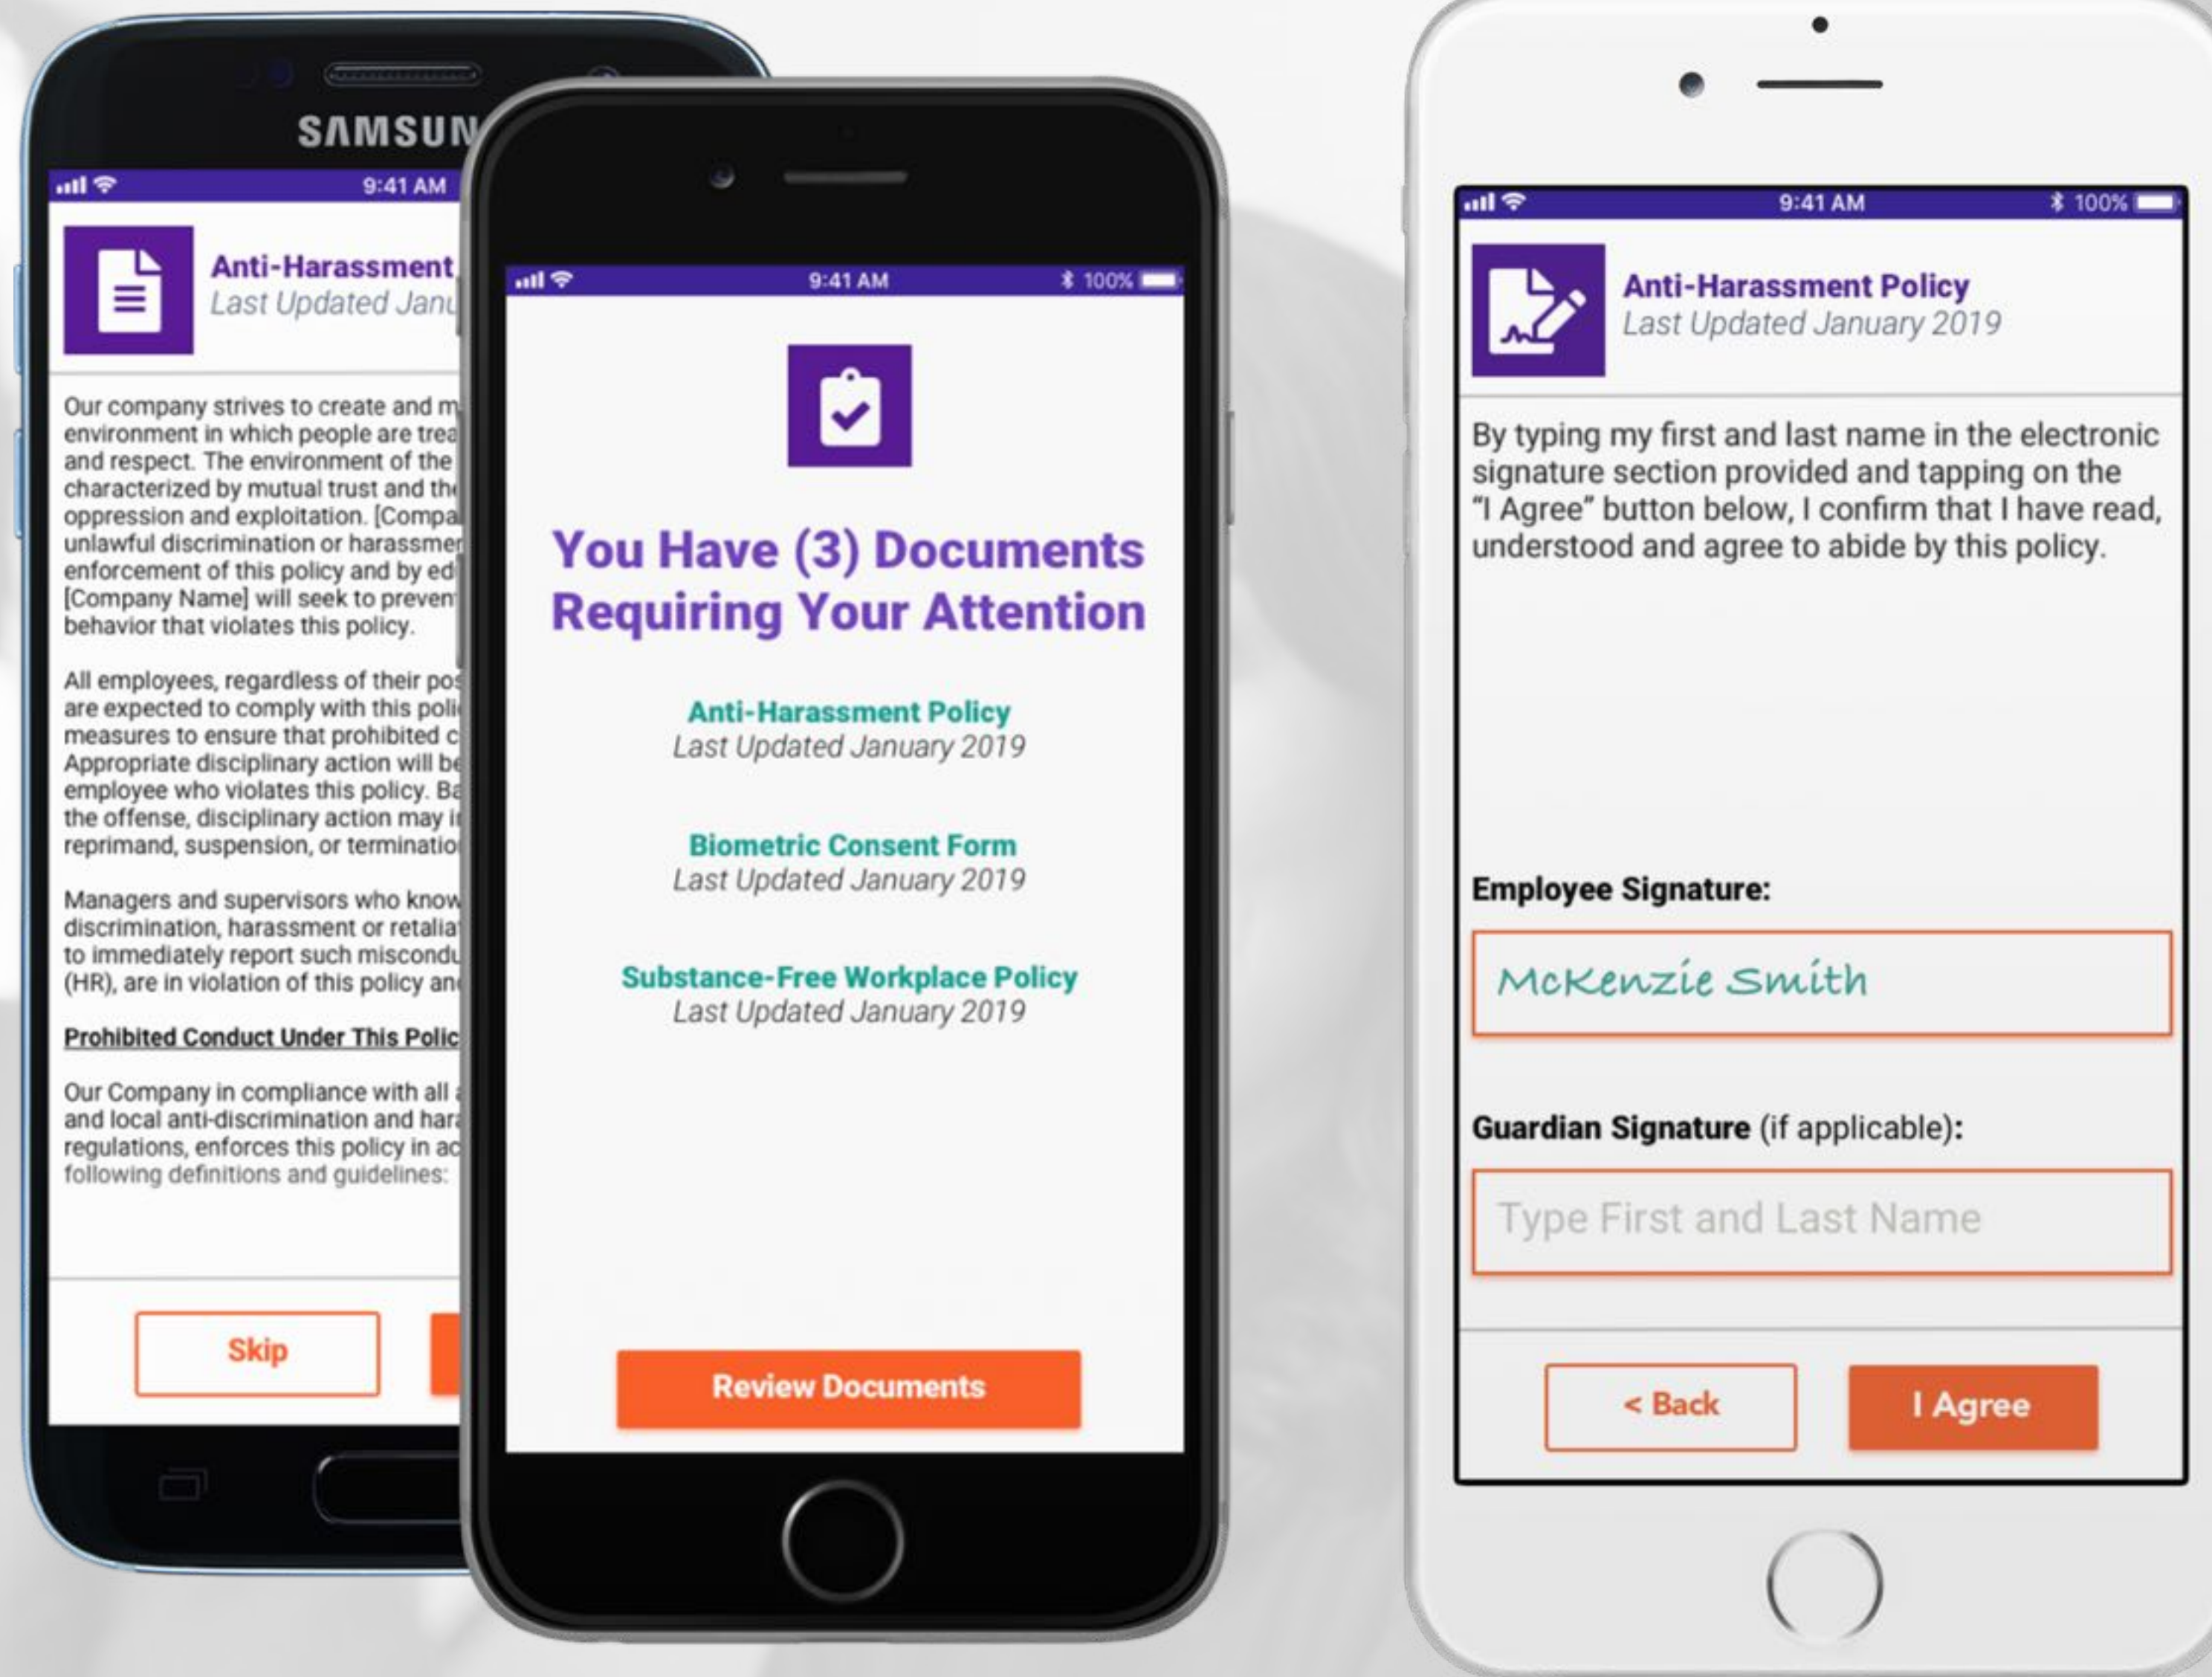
SAMSUN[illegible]

9:41 AM

Anti-Harassment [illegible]
Last Updated Janu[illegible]

Our company strives to create and m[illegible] environment in which people are trea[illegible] and respect. The environment of the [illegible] characterized by mutual trust and th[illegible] oppression and exploitation. [Compa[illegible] unlawful discrimination or harassme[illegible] enforcement of this policy and by ed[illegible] [Company Name] will seek to preven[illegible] behavior that violates this policy.

All employees, regardless of their pos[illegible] are expected to comply with this poli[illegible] measures to ensure that prohibited c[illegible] Appropriate disciplinary action will be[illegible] employee who violates this policy. Ba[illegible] the offense, disciplinary action may i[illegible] reprimand, suspension, or terminatio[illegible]

Managers and supervisors who know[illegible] discrimination, harassment or retalia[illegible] to immediately report such miscondu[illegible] (HR), are in violation of this policy an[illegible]

Prohibited Conduct Under This Polic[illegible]

Our Company in compliance with all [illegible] and local anti-discrimination and hara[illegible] regulations, enforces this policy in ac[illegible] following definitions and guidelines:

Skip

9:41 AM 100%

You Have (3) Documents Requiring Your Attention

Anti-Harassment Policy
Last Updated January 2019

Biometric Consent Form
Last Updated January 2019

Substance-Free Workplace Policy
Last Updated January 2019

Review Documents

9:41 AM 100%

Anti-Harassment Policy
Last Updated January 2019

By typing my first and last name in the electronic signature section provided and tapping on the "I Agree" button below, I confirm that I have read, understood and agree to abide by this policy.

Employee Signature:

McKenzie Smith

Guardian Signature (if applicable):

Type First and Last Name

< Back

I Agree